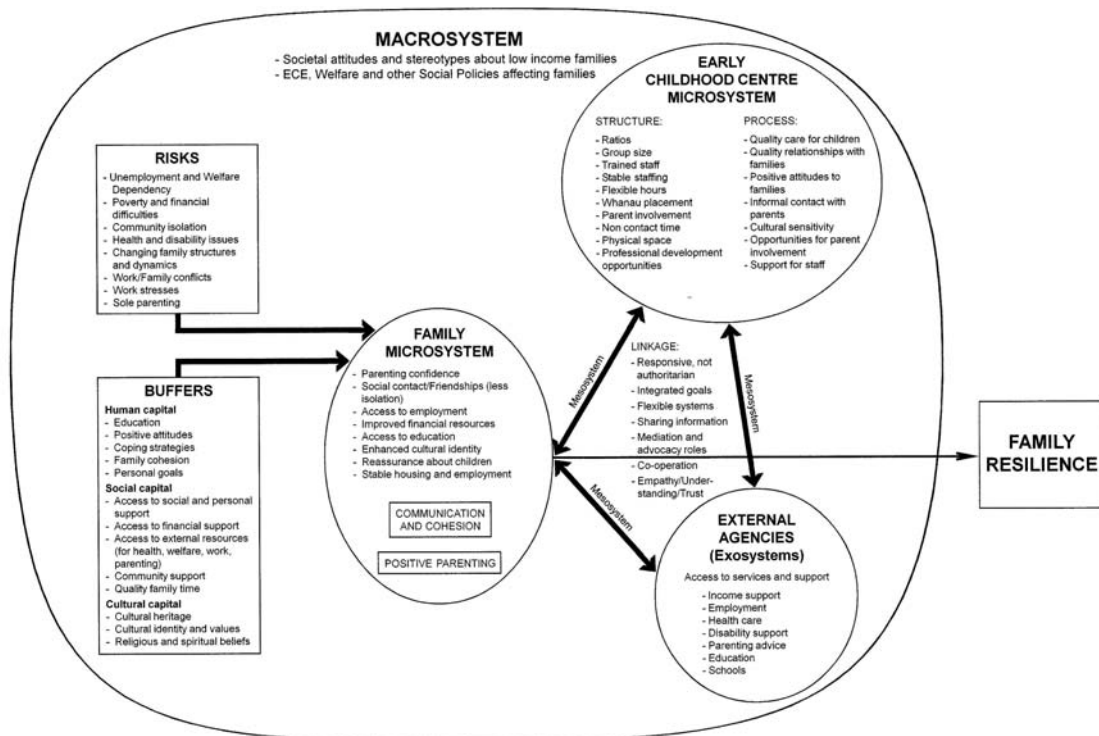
MACROSYSTEM
- Societal attitudes and stereotypes about low income families
- ECE, Welfare and other Social Policies affecting families

EARLY CHILDHOOD CENTRE MICROSYSTEM

STRUCTURE:
- Ratios
- Group size
- Trained staff
- Stable staffing
- Flexible hours
- Whanau placement
- Parent involvement
- Non contact time
- Physical space
- Professional development opportunities

PROCESS:
- Quality care for children
- Quality relationships with families
- Positive attitudes to families
- Informal contact with parents
- Cultural sensitivity
- Opportunities for parent involvement
- Support for staff

RISKS
- Unemployment and Welfare Dependency
- Poverty and financial difficulties
- Community isolation
- Health and disability issues
- Changing family structures and dynamics
- Work/Family conflicts
- Work stresses
- Sole parenting

BUFFERS
Human capital
- Education
- Positive attitudes
- Coping strategies
- Family cohesion
- Personal goals
Social capital
- Access to social and personal support
- Access to financial support
- Access to external resources (for health, welfare, work, parenting)
- Community support
- Quality family time
Cultural capital
- Cultural heritage
- Cultural identity and values
- Religious and spiritual beliefs

FAMILY MICROSYSTEM
- Parenting confidence
- Social contact/Friendships (less isolation)
- Access to employment
- Improved financial resources
- Access to education
- Enhanced cultural identity
- Reassurance about children
- Stable housing and employment

COMMUNICATION AND COHESION

POSITIVE PARENTING

Mesosystem

LINKAGE:
- Responsive, not authoritarian
- Integrated goals
- Flexible systems
- Sharing information
- Mediation and advocacy roles
- Co-operation
- Empathy/Understanding/Trust

Mesosystem

Mesosystem

FAMILY RESILIENCE

EXTERNAL AGENCIES (Exosystems)
Access to services and support
- Income support
- Employment
- Health care
- Disability support
- Parenting advice
- Education
- Schools